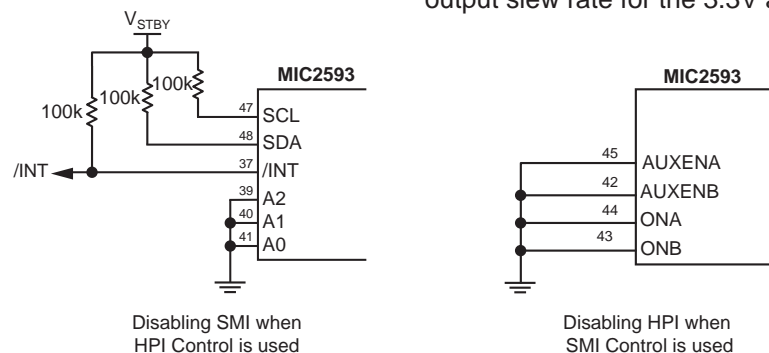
output slew rate for the 3.3V a

$V_{STBY}$

100k

100k

100k

MIC2593

47 SCL

48 SDA

/INT

37 /INT

39 A2

40 A1

41 A0

Disabling SMI when HPI Control is used

MIC2593

45 AUXENA

42 AUXENB

44 ONA

43 ONB

Disabling HPI when SMI Control is used